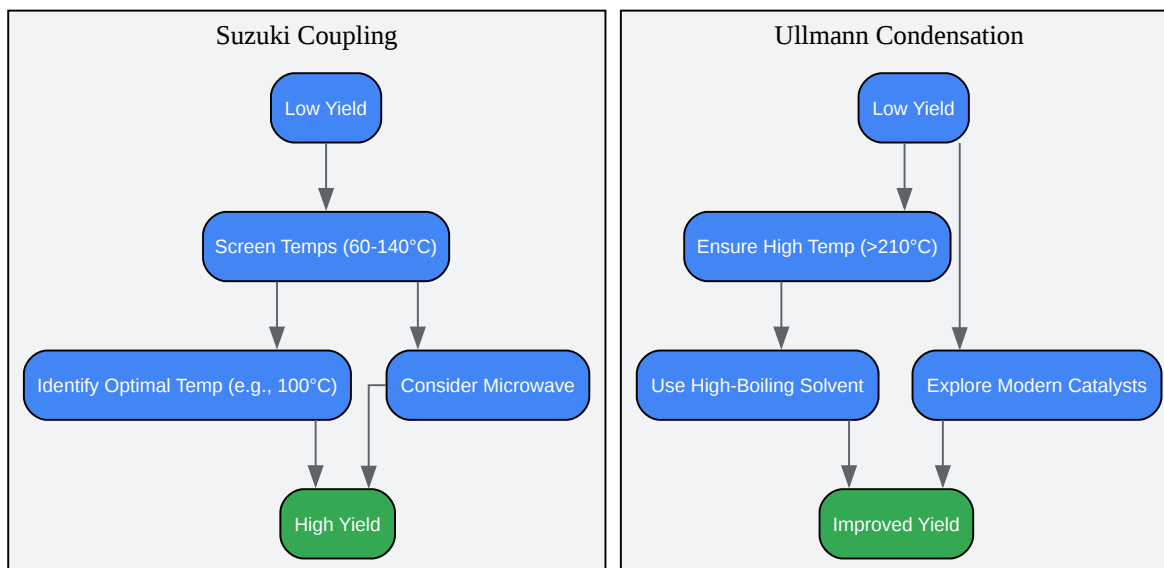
Suzuki Coupling

Low Yield

Screen Temps (60-140°C)

Identify Optimal Temp (e.g., 100°C)

Consider Microwave

High Yield

Ullmann Condensation

Low Yield

Ensure High Temp (>210°C)

Use High-Boiling Solvent

Explore Modern Catalysts

Improved Yield